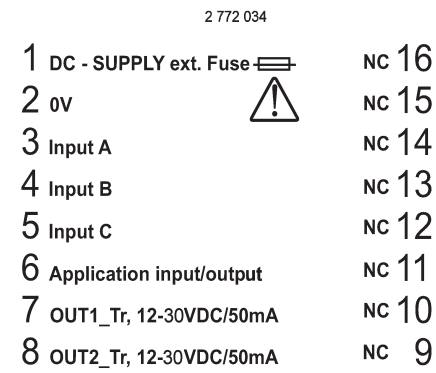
2 772 034

1 DC - SUPPLY ext. Fuse

2 0V

3 Input A

4 Input B

5 Input C

6 Application input/output

7 OUT1_Tr, 12-30VDC/50mA

8 OUT2_Tr, 12-30VDC/50mA

NC 16

NC 15

NC 14

NC 13

NC 12

NC 11

NC 10

NC 9